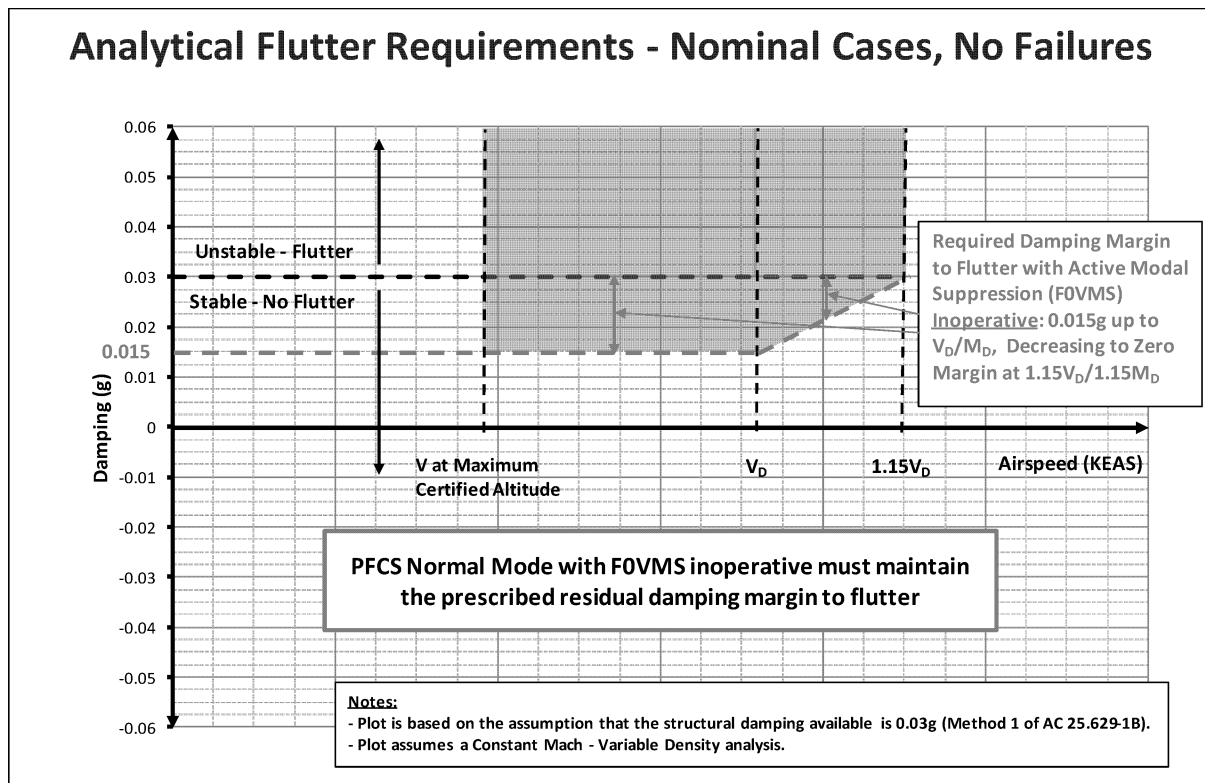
Analytical Flutter Requirements - Nominal Cases, No Failures

0.06
0.05
0.04
0.03
0.02
0.015
0.01
0
-0.01
-0.02
-0.03
-0.04
-0.05
-0.06

Damping (g)

Unstable - Flutter

Stable - No Flutter

Required Damping Margin to Flutter with Active Modal Suppression (F0VMS) Inoperative: 0.015g up to $V_D/M_D$, Decreasing to Zero Margin at $1.15V_D/1.15M_D$

V at Maximum Certified Altitude

$V_D$

$1.15V_D$

Airspeed (KEAS)

PFCS Normal Mode with F0VMS inoperative must maintain the prescribed residual damping margin to flutter

Notes:
- Plot is based on the assumption that the structural damping available is 0.03g (Method 1 of AC 25.629-1B).
- Plot assumes a Constant Mach - Variable Density analysis.